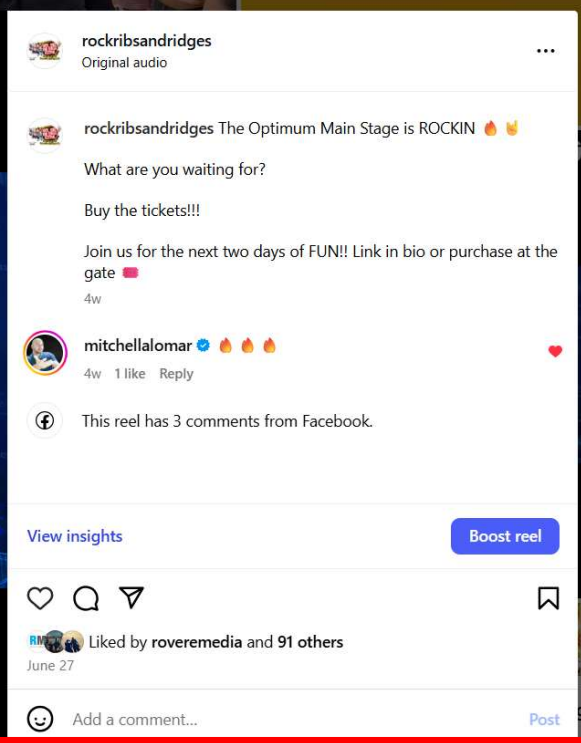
rockribsandridges
Original audio

rockribsandridges The Optimum Main Stage is ROCKIN 🔥🤘

What are you waiting for?

Buy the tickets!!!

Join us for the next two days of FUN!! Link in bio or purchase at the gate 🎟️

4w

mitchellalomar 🔥🔥🔥

4w 1 like Reply

This reel has 3 comments from Facebook.

View insights

Boost reel

Liked by roveremedia and 91 others

June 27

Add a comment...

Post